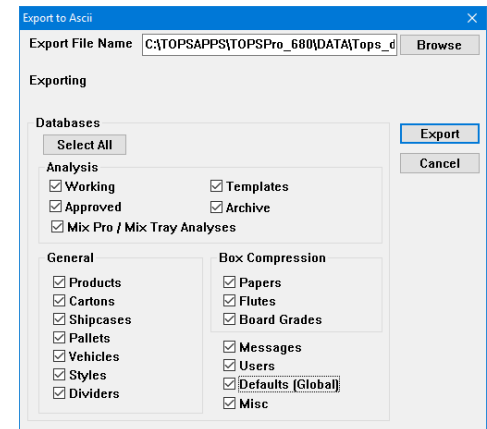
Export to Ascii

×

Export File Name C:\TOPSAPPS\TOPSPro_680\DATA\Tops_d Browse

Exporting

Databases

Select All

Export

Cancel

Analysis

☑ Working ☑ Templates

☑ Approved ☑ Archive

☑ Mix Pro / Mix Tray Analyses

General

☑ Products

☑ Cartons

☑ Shipcases

☑ Pallets

☑ Vehicles

☑ Styles

☑ Dividers

Box Compression

☑ Papers

☑ Flutes

☑ Board Grades

☑ Messages

☑ Users

☑ Defaults (Global)

☑ Misc